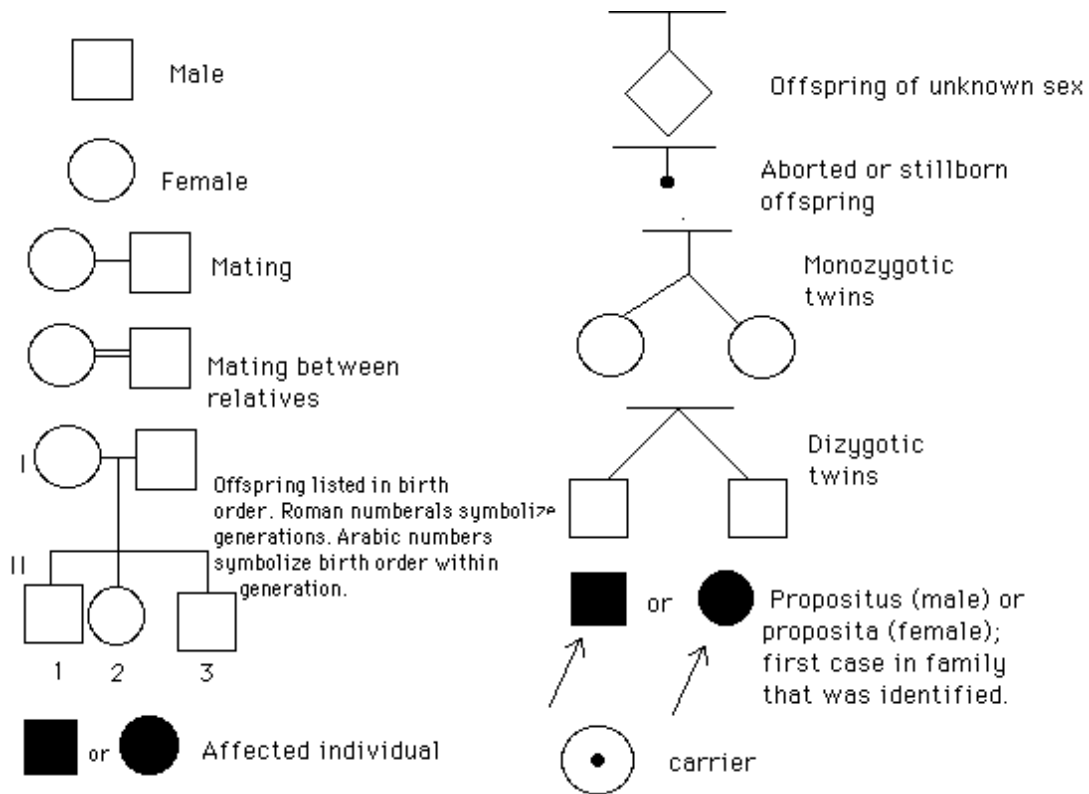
Male

Female

Mating

Mating between relatives

I

Offspring listed in birth order. Roman numberals symbolize generations. Arabic numbers symbolize birth order within generation.

II

1 2 3

or Affected individual

Offspring of unknown sex

Aborted or stillborn offspring

Monozygotic twins

Dizygotic twins

or Propositus (male) or proposita (female); first case in family that was identified.

carrier